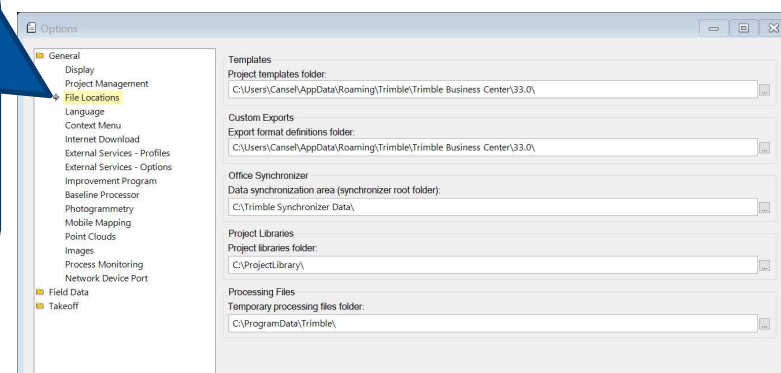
Options

General
Display
Project Management
File Locations
Language
Context Menu
Internet Download
External Services - Profiles
External Services - Options
Improvement Program
Baseline Processor
Photogrammetry
Mobile Mapping
Point Clouds
Images
Process Monitoring
Network Device Port
Field Data
Takeoff

Templates
Project templates folder:
C:\Users\Cansel\AppData\Roaming\Trimble\Trimble Business Center\33.0\
...

Custom Exports
Export format definitions folder:
C:\Users\Cansel\AppData\Roaming\Trimble\Trimble Business Center\33.0\
...

Office Synchronizer
Data synchronization area (synchronizer root folder):
C:\Trimble Synchronizer Data\
...

Project Libraries
Project libraries folder:
C:\ProjectLibrary\
...

Processing Files
Temporary processing files folder:
C:\ProgramData\Trimble\
...